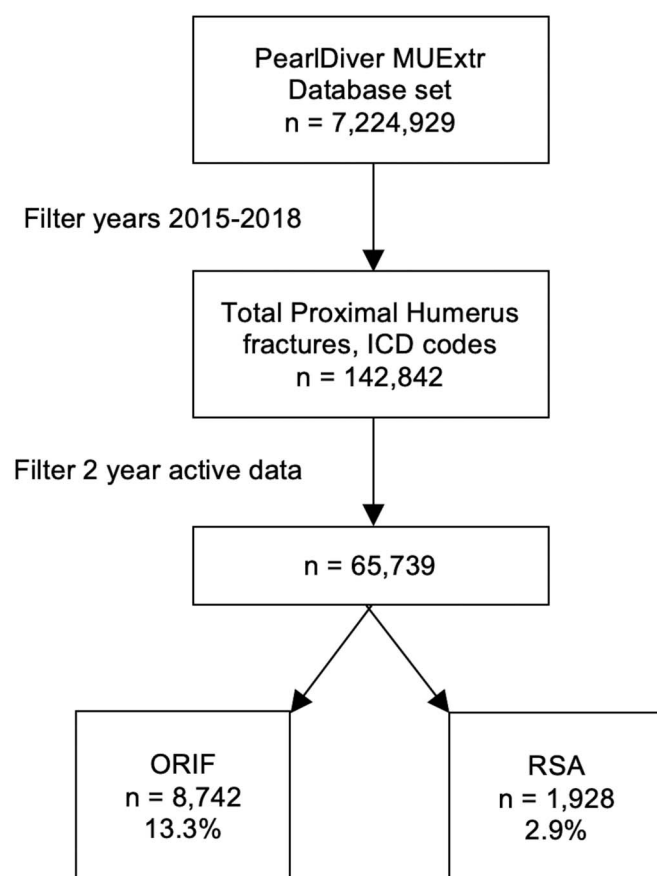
PearlDiver MUExtr
Database set
n = 7,224,929

Filter years 2015-2018

Total Proximal Humerus
fractures, ICD codes
n = 142,842

Filter 2 year active data

n = 65,739

ORIF
n = 8,742
13.3%

RSA
n = 1,928
2.9%